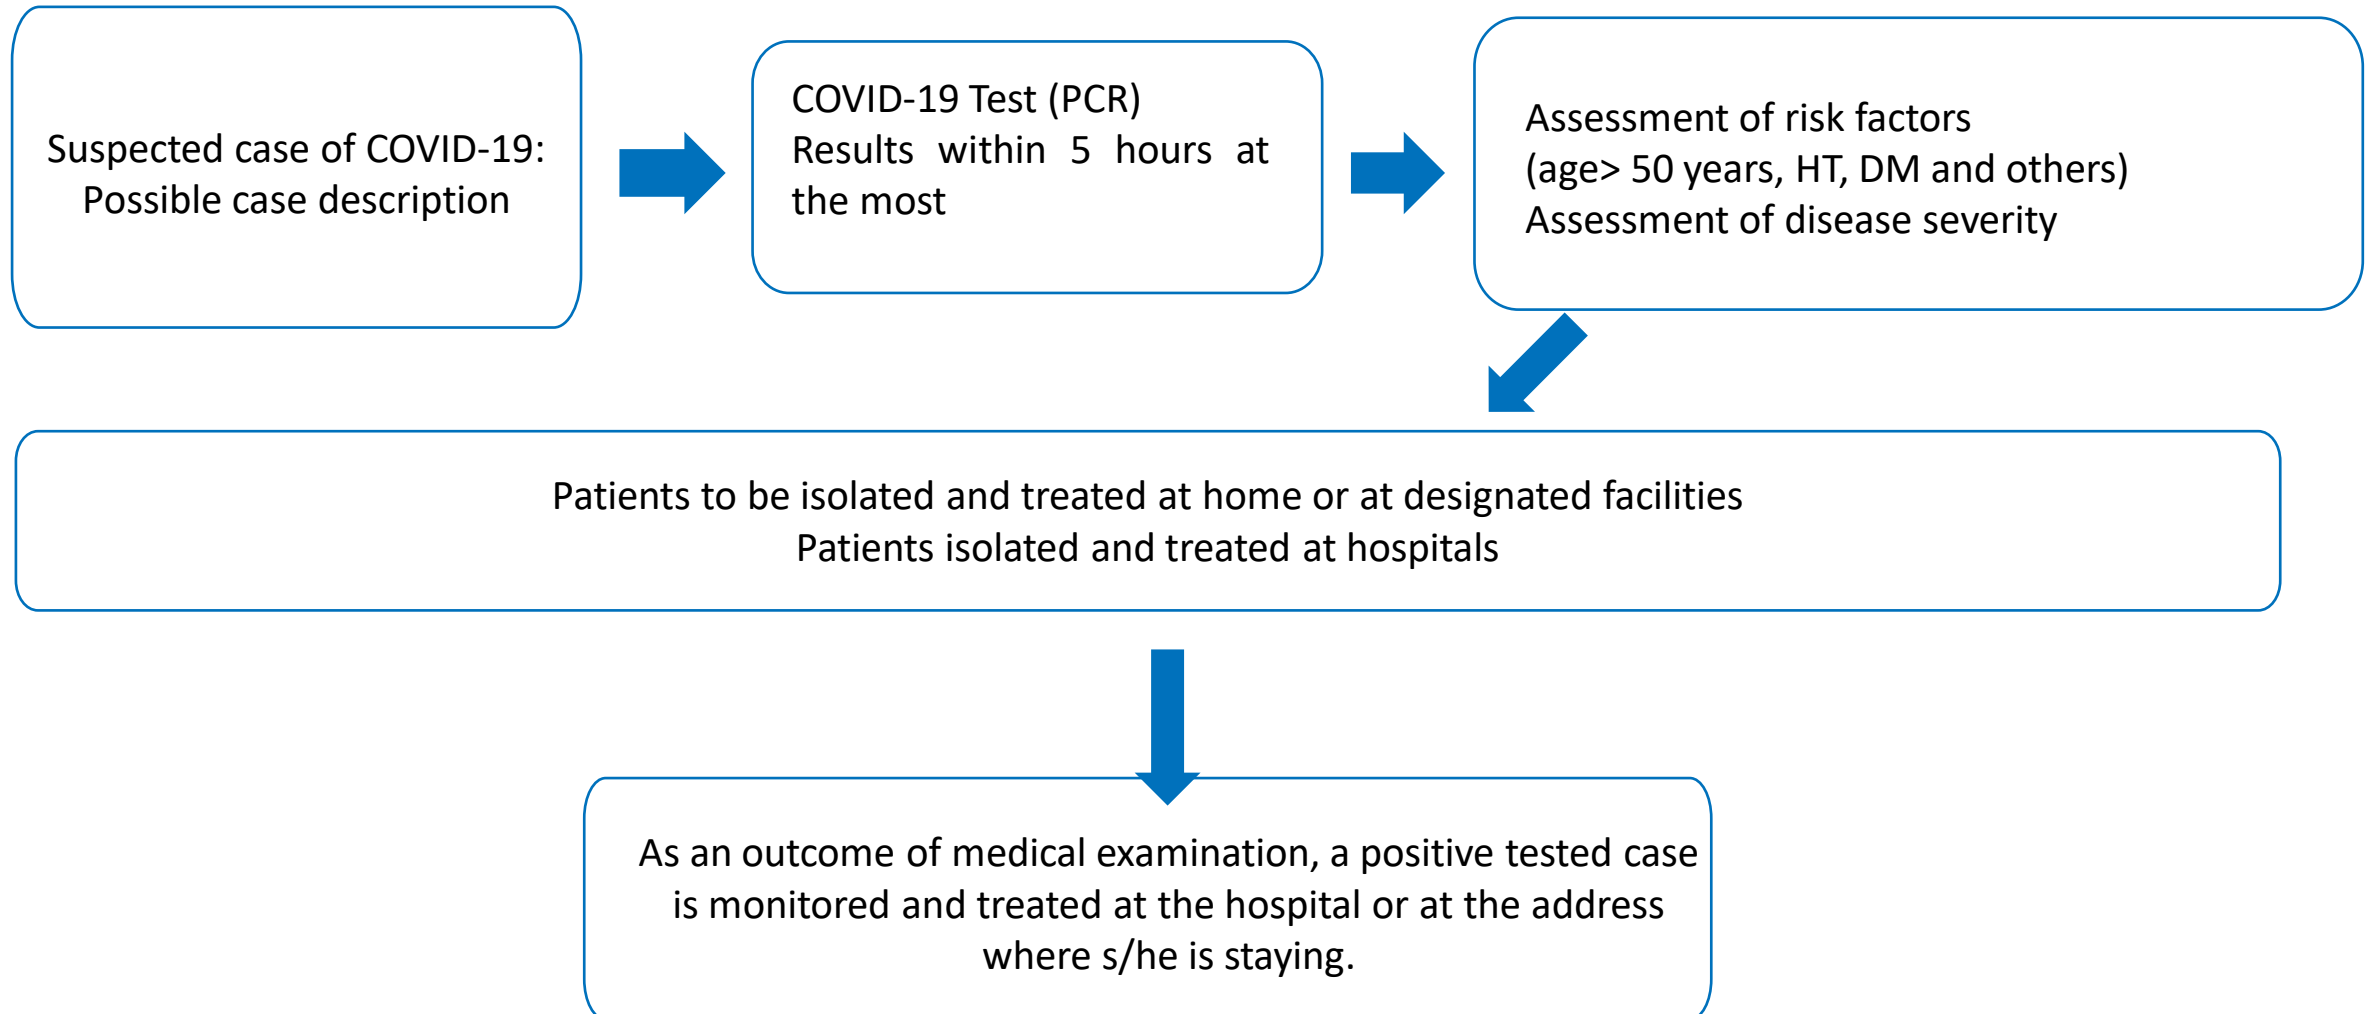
Suspected case of COVID-19:
Possible case description

COVID-19 Test (PCR)
Results within 5 hours at the most

Assessment of risk factors
(age> 50 years, HT, DM and others)
Assessment of disease severity

Patients to be isolated and treated at home or at designated facilities
Patients isolated and treated at hospitals

As an outcome of medical examination, a positive tested case is monitored and treated at the hospital or at the address where s/he is staying.